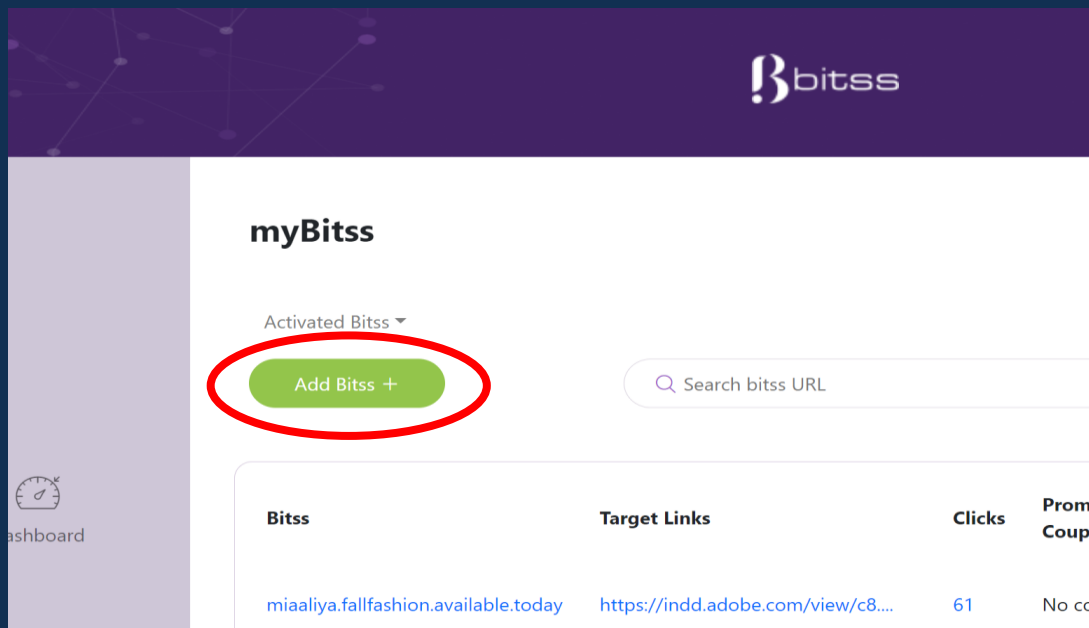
bitss

myBitss

Activated Bitss

Add Bitss +

Search bitss URL

ashboard

| Bitss | Target Links | Clicks | Prom Coup |
|---|---|---|---|
| miaaliya.fallfashion.available.today | https://indd.adobe.com/view/c8.... | 61 | No co |